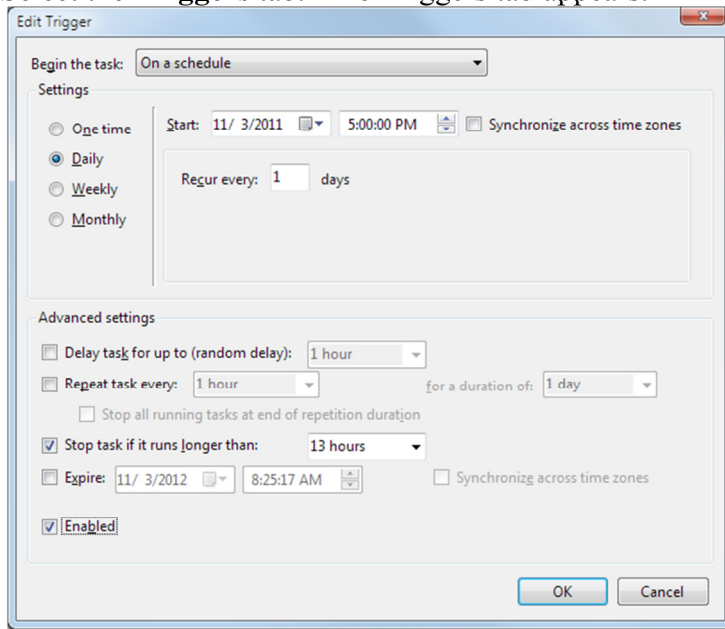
Edit Trigger

Begin the task: On a schedule

Settings

One time

Daily

Weekly

Monthly

Start: 11/ 3/2011 5:00:00 PM Synchronize across time zones

Recur every: 1 days

Advanced settings

Delay task for up to (random delay): 1 hour

Repeat task every: 1 hour for a duration of: 1 day

Stop all running tasks at end of repetition duration

Stop task if it runs longer than: 13 hours

Expire: 11/ 3/2012 8:25:17 AM Synchronize across time zones

Enabled

OK Cancel